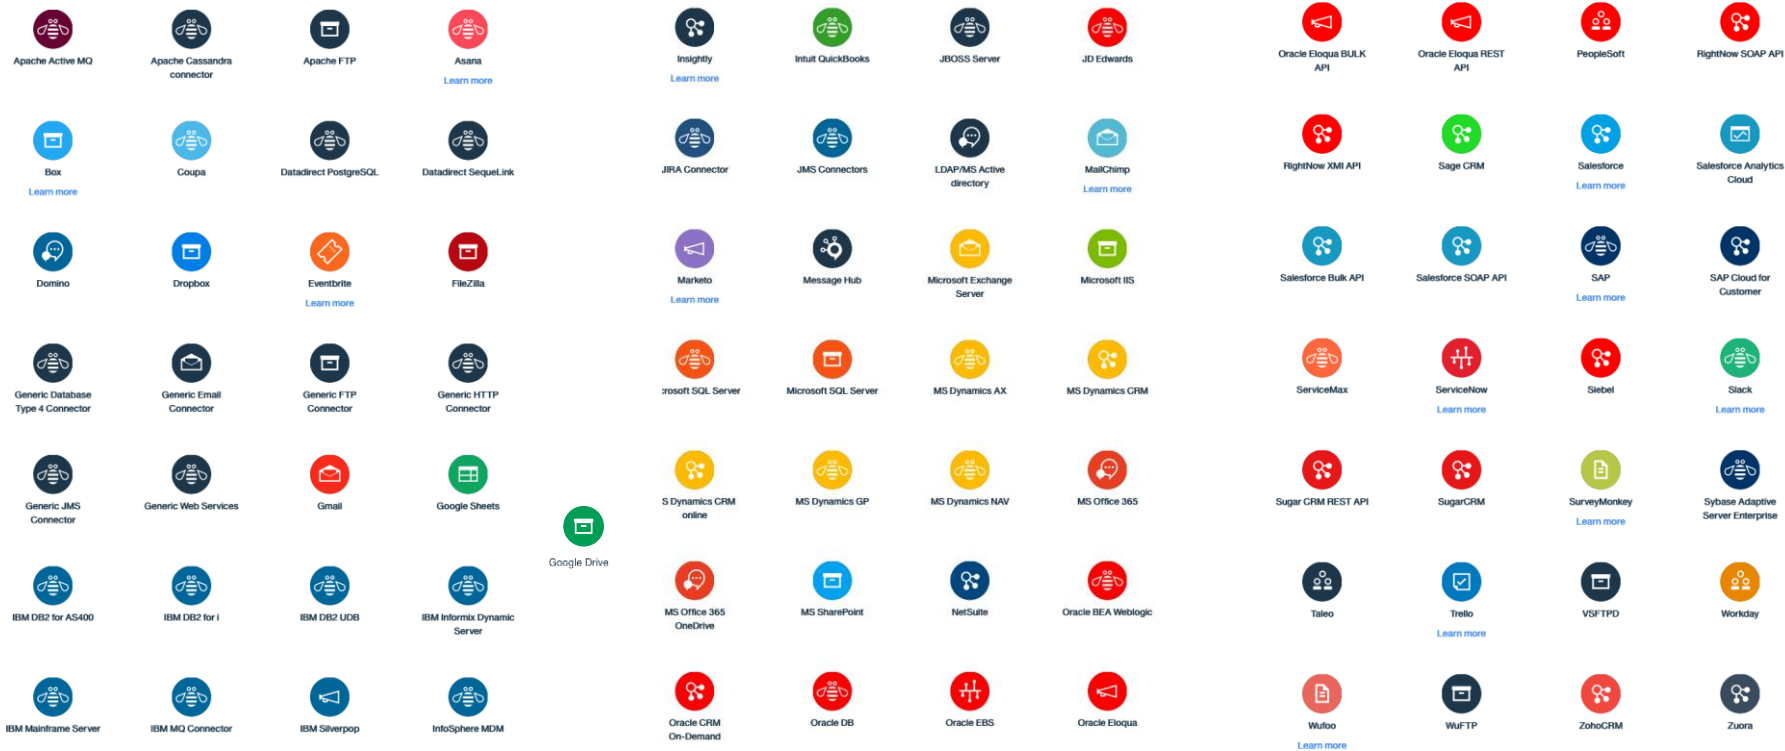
Apache Active MQ

Apache Cassandra connector

Apache FTP

Asana
Learn more

Box
Learn more

Coupa

Datadirect PostgreSQL

Datadirect SequeLink

Domino

Dropbox

Eventbrite
Learn more

FileZilla

Generic Database Type 4 Connector

Generic Email Connector

Generic FTP Connector

Generic HTTP Connector

Generic JMS Connector

Generic Web Services

Gmail

Google Sheets

IBM DB2 for AS400

IBM DB2 for i

IBM DB2 UDB

IBM Informix Dynamic Server

IBM Mainframe Server

IBM MQ Connector

IBM Silverpop

InfoSphere MDM

Google Drive

Insightly
Learn more

Intuit QuickBooks

JBOSS Server

JD Edwards

JIRA Connector

JMS Connectors

LDAP/MS Active directory

MailChimp
Learn more

Marketo
Learn more

Message Hub

Microsoft Exchange Server

Microsoft IIS

rosoft SQL Server

Microsoft SQL Server

MS Dynamics AX

MS Dynamics CRM

S Dynamics CRM online

MS Dynamics GP

MS Dynamics NAV

MS Office 365

MS Office 365 OneDrive

MS SharePoint

NetSuite

Oracle BEA Weblogic

Oracle CRM On-Demand

Oracle DB

Oracle EBS

Oracle Eloqua

Oracle Eloqua BULK API

Oracle Eloqua REST API

PeopleSoft

RightNow SOAP API

RightNow XMl API

Sage CRM

Salesforce
Learn more

Salesforce Analytics Cloud

Salesforce Bulk API

Salesforce SOAP API

SAP
Learn more

SAP Cloud for Customer

ServiceMax

ServiceNow
Learn more

Siebel

Slack
Learn more

Sugar CRM REST API

SugarCRM

SurveyMonkey
Learn more

Sybase Adaptive Server Enterprise

Taleo

Trello
Learn more

VSFTPD

Workday

Wufoo
Learn more

WuFTP

ZohoCRM

Zuora